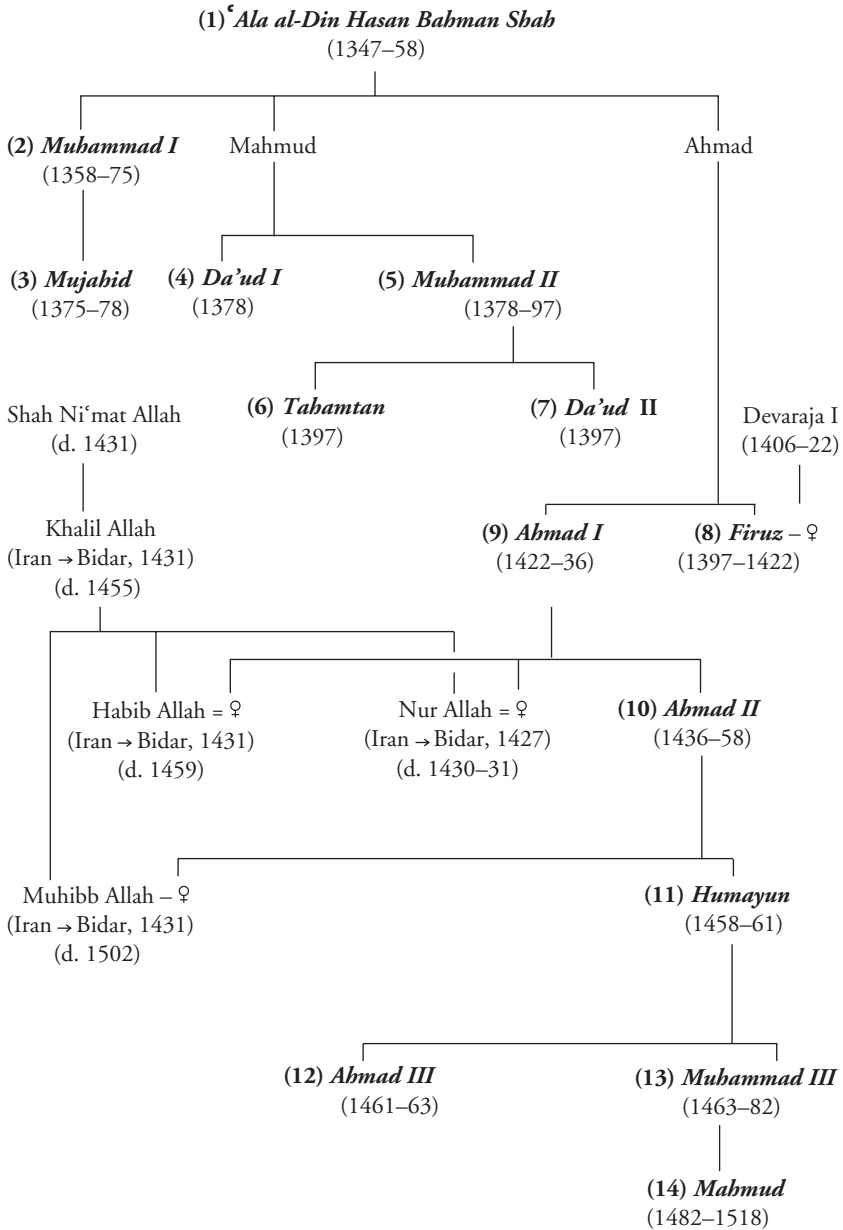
(1) ʿAla al-Din Hasan Bahman Shah
(1347–58)

(2) Muhammad I
(1358–75)

Mahmud

Ahmad

(3) Mujahid
(1375–78)

(4) Da'ud I
(1378)

(5) Muhammad II
(1378–97)

(6) Tahamtan
(1397)

(7) Da'ud II
(1397)

Shah Niʿmat Allah
(d. 1431)

Devaraja I
(1406–22)

Khalil Allah
(Iran → Bidar, 1431)
(d. 1455)

(9) Ahmad I
(1422–36)

(8) Firuz – ♀
(1397–1422)

Habib Allah = ♀
(Iran → Bidar, 1431)
(d. 1459)

Nur Allah = ♀
(Iran → Bidar, 1427)
(d. 1430–31)

(10) Ahmad II
(1436–58)

Muhibb Allah – ♀
(Iran → Bidar, 1431)
(d. 1502)

(11) Humayun
(1458–61)

(12) Ahmad III
(1461–63)

(13) Muhammad III
(1463–82)

(14) Mahmud
(1482–1518)